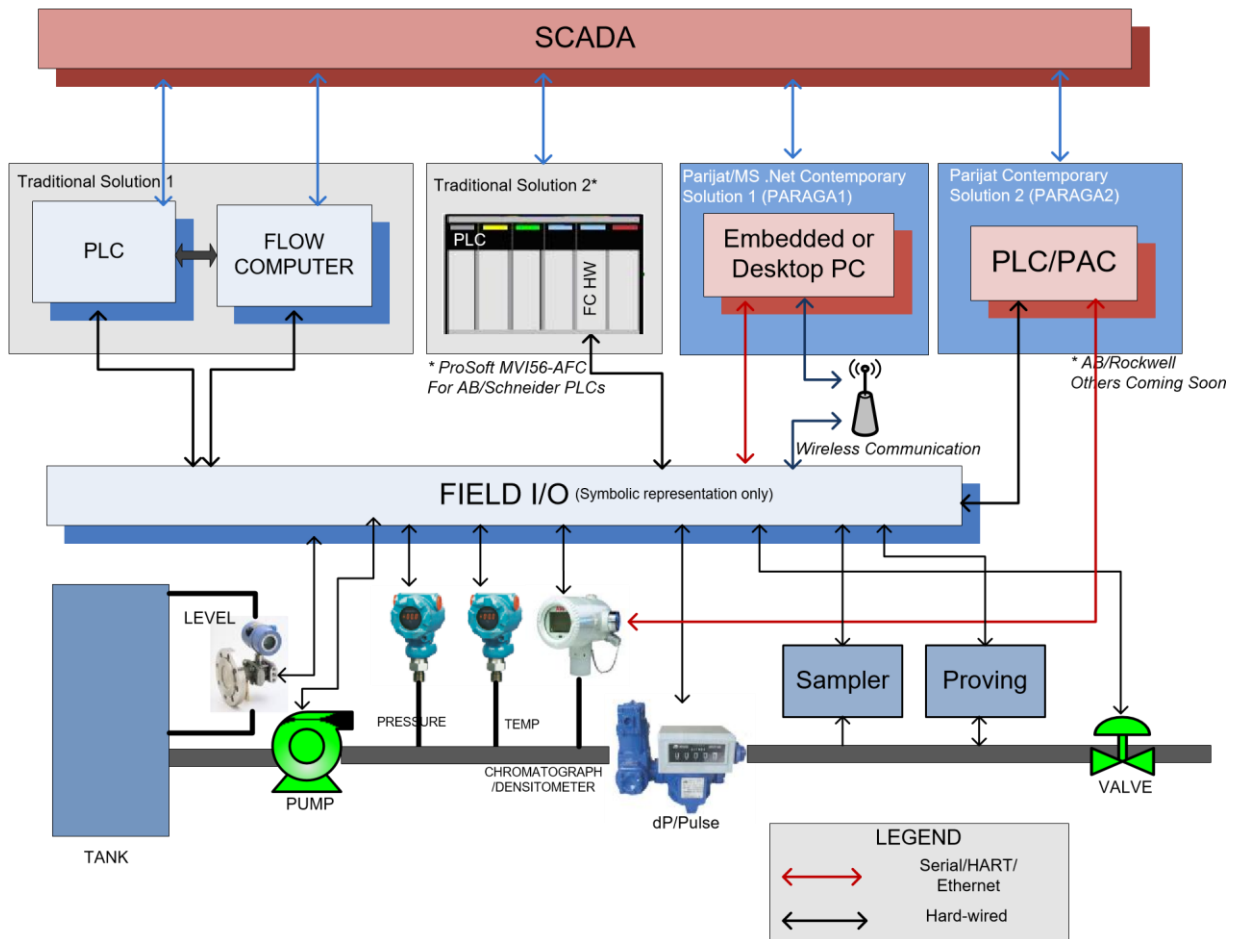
SCADA

Traditional Solution 1

PLC

FLOW COMPUTER

Traditional Solution 2*

PLC

FC HW

* ProSoft MVI56-AFC For AB/Schneider PLCs

Parijat/MS .Net Contemporary Solution 1 (PARAGA1)

Embedded or Desktop PC

Parijat Contemporary Solution 2 (PARAGA2)

PLC/PAC

* AB/Rockwell Others Coming Soon

Wireless Communication

FIELD I/O (Symbolic representation only)

LEVEL

PRESSURE

TEMP

CHROMATOGRAPH /DENSITOMETER

Sampler

Proving

PUMP

dP/Pulse

VALVE

TANK

LEGEND

Serial/HART/ Ethernet

Hard-wired